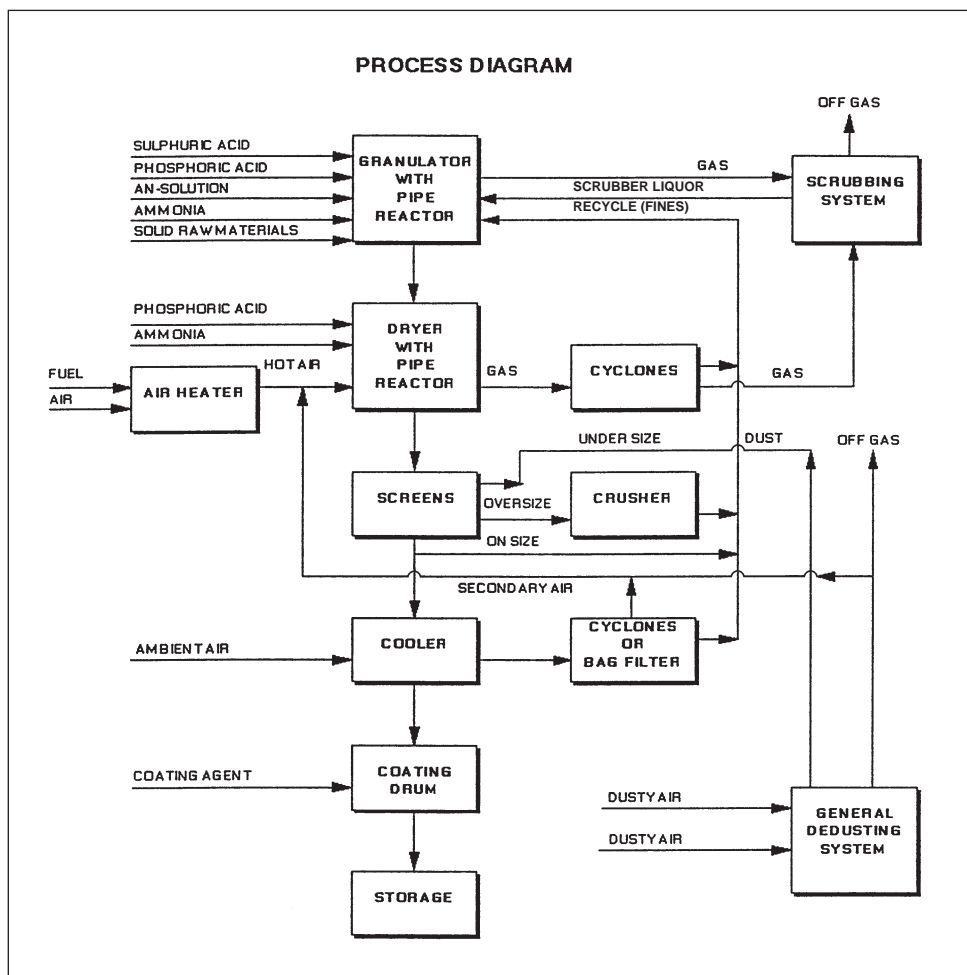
PROCESS DIAGRAM

OFF GAS

SULPHURIC ACID
PHOSPHORIC ACID
AN-SOLUTION
AMMONIA
SOLID RAWMATERIALS

GRANULATOR WITH PIPE REACTOR

GAS
SCRUBBER LIQUOR
RECYCLE (FINES)

SCRUBBING SYSTEM

PHOSPHORIC ACID
AMMONIA

FUEL
AIR

AIR HEATER

HOTAIR

DRYER WITH PIPE REACTOR

GAS

CYCLONES

GAS

UNDER SIZE
DUST
OFF GAS

SCREENS

OVERSIZE

CRUSHER

ON SIZE

SECONDARY AIR

AMBIENTAIR

COOLER

CYCLONES OR BAG FILTER

COATING AGENT

COATING DRUM

DUSTYAIR
DUSTYAIR

GENERAL DEDUSTING SYSTEM

STORAGE